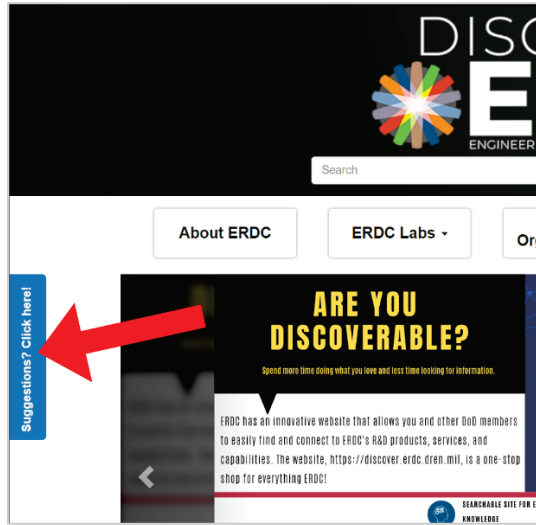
DISC

E

ENGINEER

Search

About ERDC

ERDC Labs

Org

Suggestions? Click here!

ARE YOU DISCOVERABLE?

Spend more time doing what you love and less time looking for information.

ERDC has an innovative website that allows you and other DoD members to easily find and connect to ERDC's R&D products, services, and capabilities. The website, https://discover.erdc.dren.mil, is a one-stop shop for everything ERDC!

SEARCHABLE SITE FOR E

KNOWLEDGE